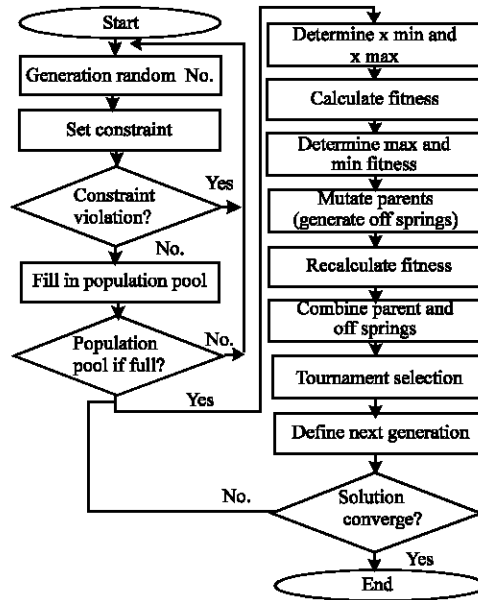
Start

Generation random No.

Set constraint

Constraint violation?

Yes

No.

Fill in population pool

Population pool if full?

No.

Yes

Determine x min and x max

Calculate fitness

Determine max and min fitness

Mutate parents (generate off springs)

Recalculate fitness

Combine parent and off springs

Tournament selection

Define next generation

No.

Solution converge?

Yes

End